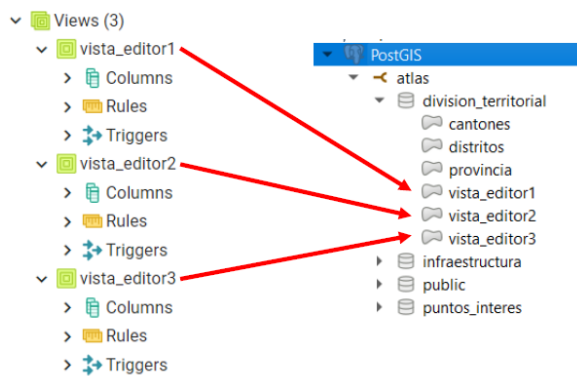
Views (3)
vista_editor1
Columns
Rules
Triggers
vista_editor2
Columns
Rules
Triggers
vista_editor3
Columns
Rules
Triggers

PostGIS
atlas
division_territorial
cantones
distritos
provincia
vista_editor1
vista_editor2
vista_editor3
infraestructura
public
puntos_interes